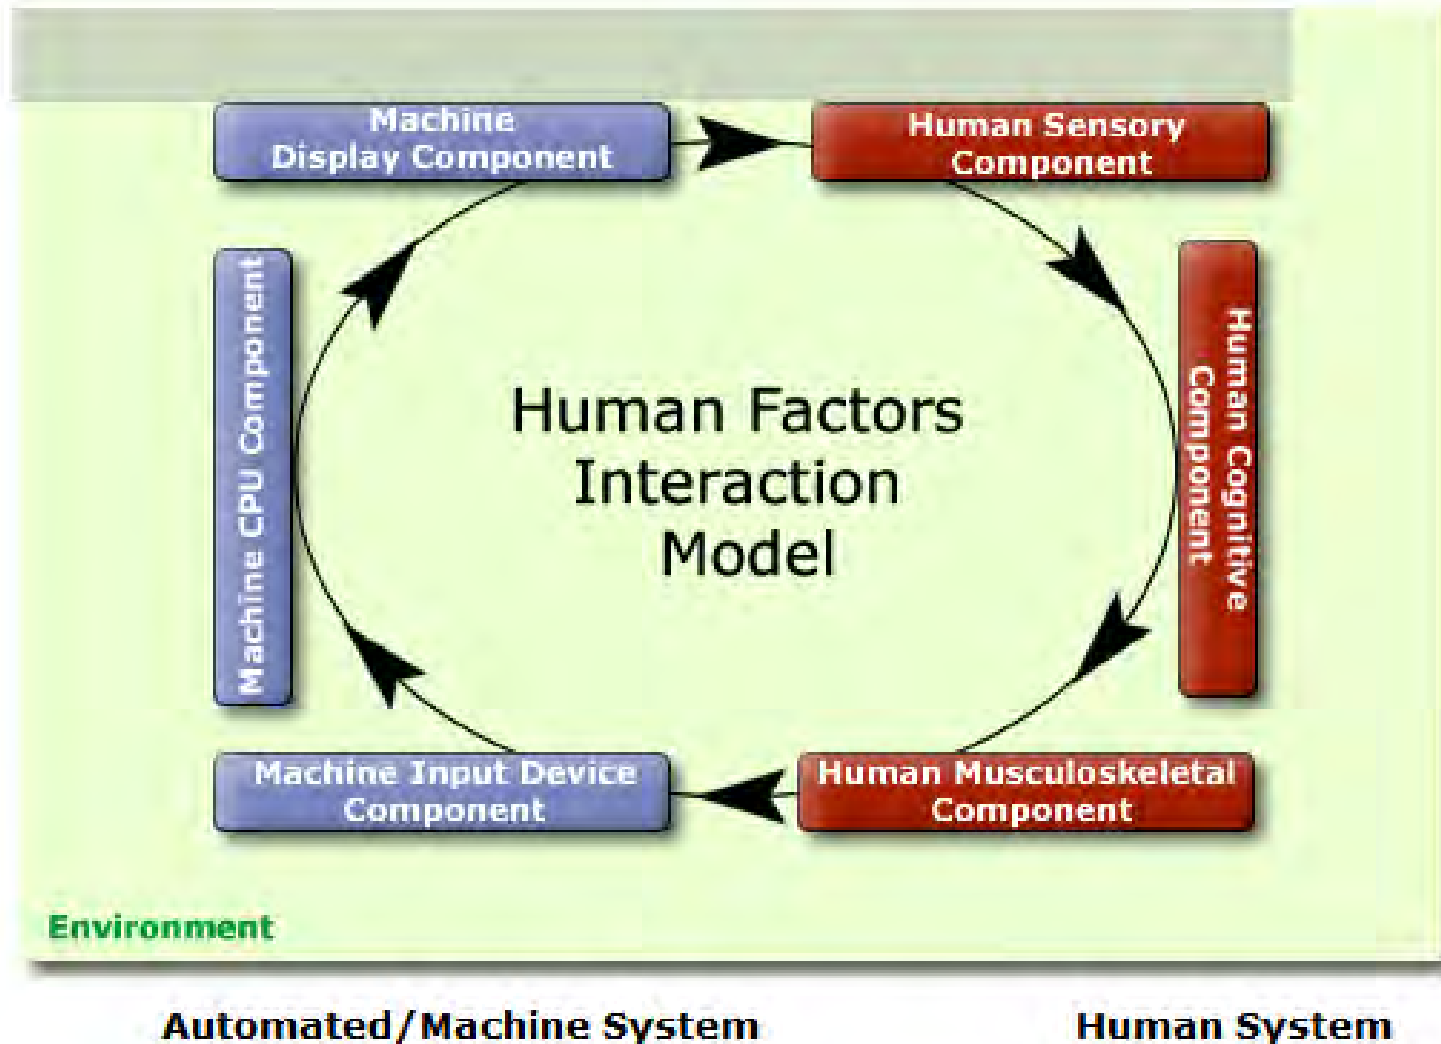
Machine Display Component

Human Sensory Component

Machine CPU Component

Human Factors Interaction Model

Human Cognitive Component

Machine Input Device Component

Human Musculoskeletal Component

Environment

Automated/Machine System

Human System